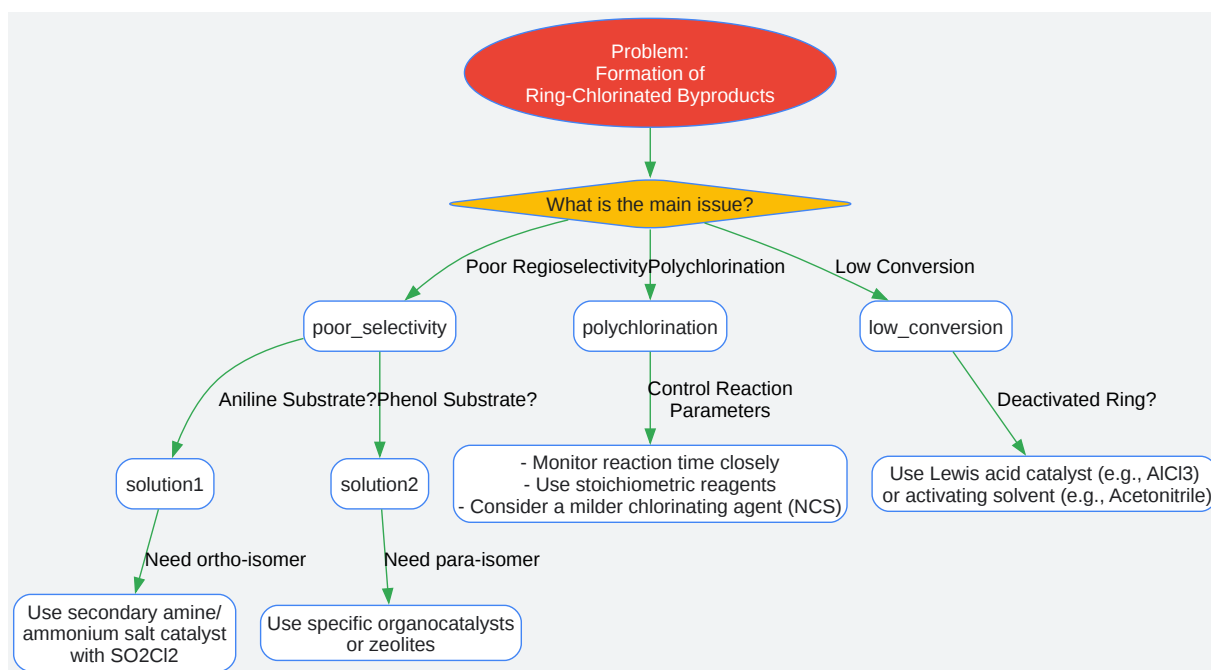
Problem:
Formation of
Ring-Chlorinated Byproducts

What is the main issue?

Poor Regioselectivity

Polychlorination

Low Conversion

poor_selectivity

polychlorination

low_conversion

Aniline Substrate?

Phenol Substrate?

Control Reaction Parameters

Deactivated Ring?

solution1

solution2

- Monitor reaction time closely
- Use stoichiometric reagents
- Consider a milder chlorinating agent (NCS)

Use Lewis acid catalyst (e.g., AlCl3) or activating solvent (e.g., Acetonitrile)

Need ortho-isomer

Need para-isomer

Use secondary amine/ ammonium salt catalyst with SO2Cl2

Use specific organocatalysts or zeolites